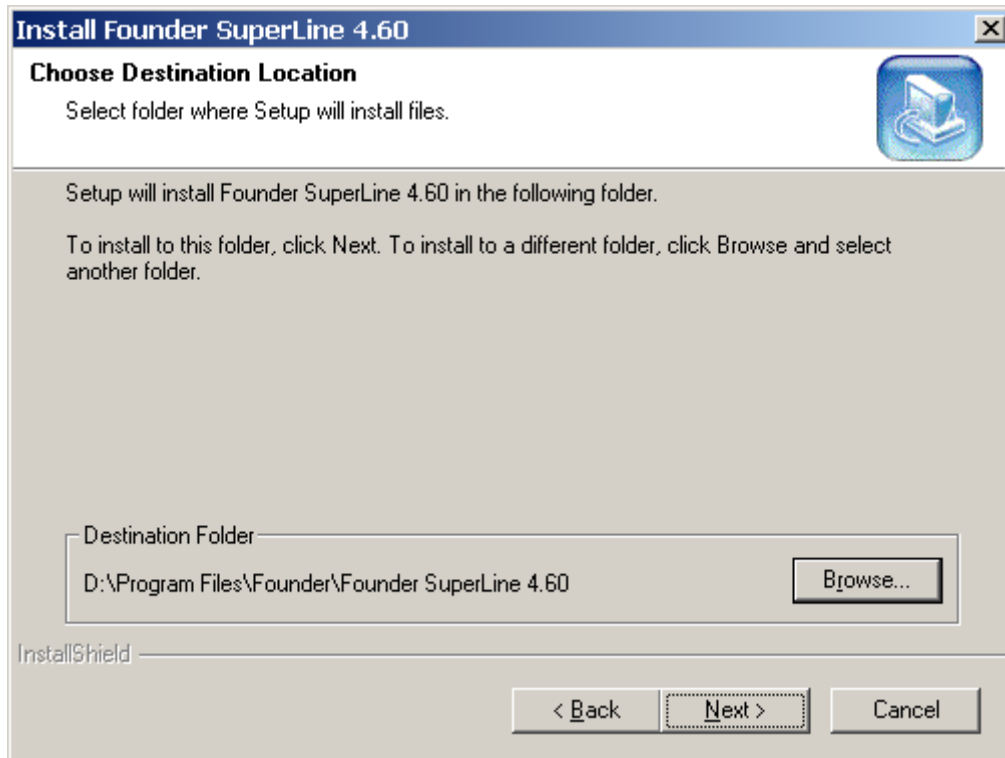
Install Founder SuperLine 4.60

Choose Destination Location

Select folder where Setup will install files.

Setup will install Founder SuperLine 4.60 in the following folder.

To install to this folder, click Next. To install to a different folder, click Browse and select another folder.

Destination Folder

D:\Program Files\Founder\Founder SuperLine 4.60

Browse...

InstallShield

< Back

Next >

Cancel